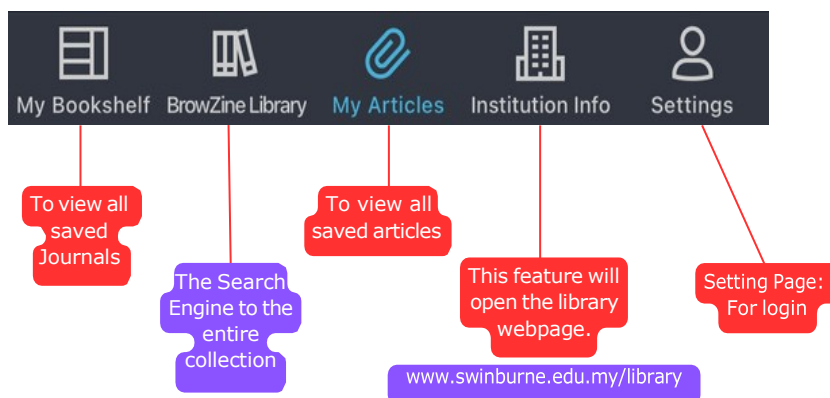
My Bookshelf BrowZine Library My Articles Institution Info Settings

To view all saved Journals

The Search Engine to the entire collection

To view all saved articles

This feature will open the library webpage.

www.swinburne.edu.my/library

Setting Page: For login